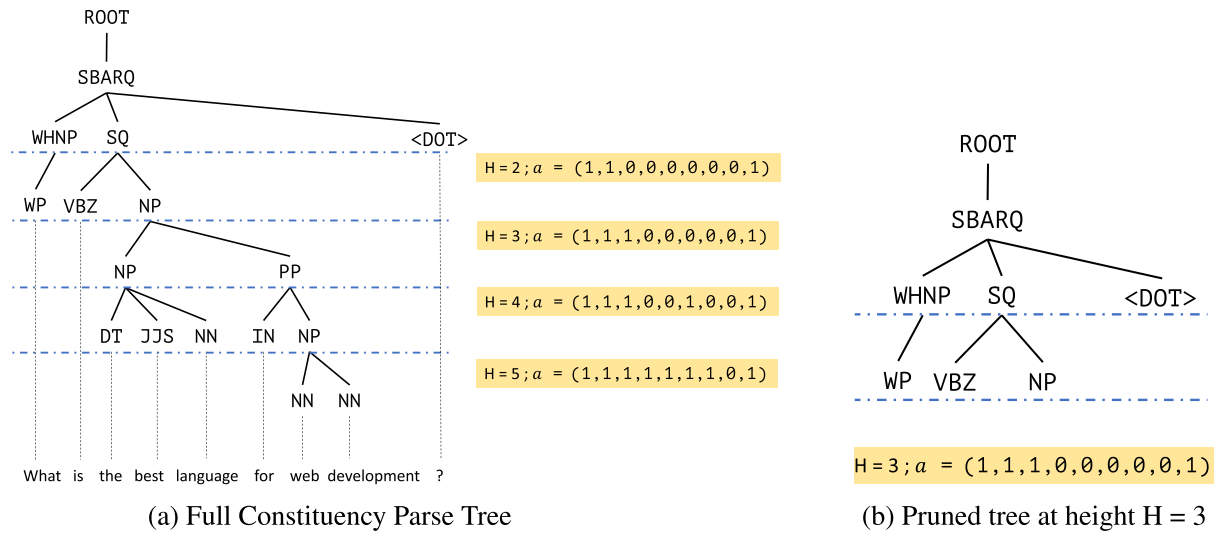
ROOT
SBARQ
WHNP SQ <DOT>
WP VBZ NP
NP PP
DT JJS NN IN NP
NN NN
What is the best language for web development ?

$H=2; a = (1,1,0,0,0,0,0,0,1)$
$H=3; a = (1,1,1,0,0,0,0,0,1)$
$H=4; a = (1,1,1,0,0,1,0,0,1)$
$H=5; a = (1,1,1,1,1,1,1,0,1)$

(a) Full Constituency Parse Tree

ROOT
SBARQ
WHNP SQ <DOT>
WP VBZ NP

$H=3; a = (1,1,1,0,0,0,0,0,1)$

(b) Pruned tree at height H = 3